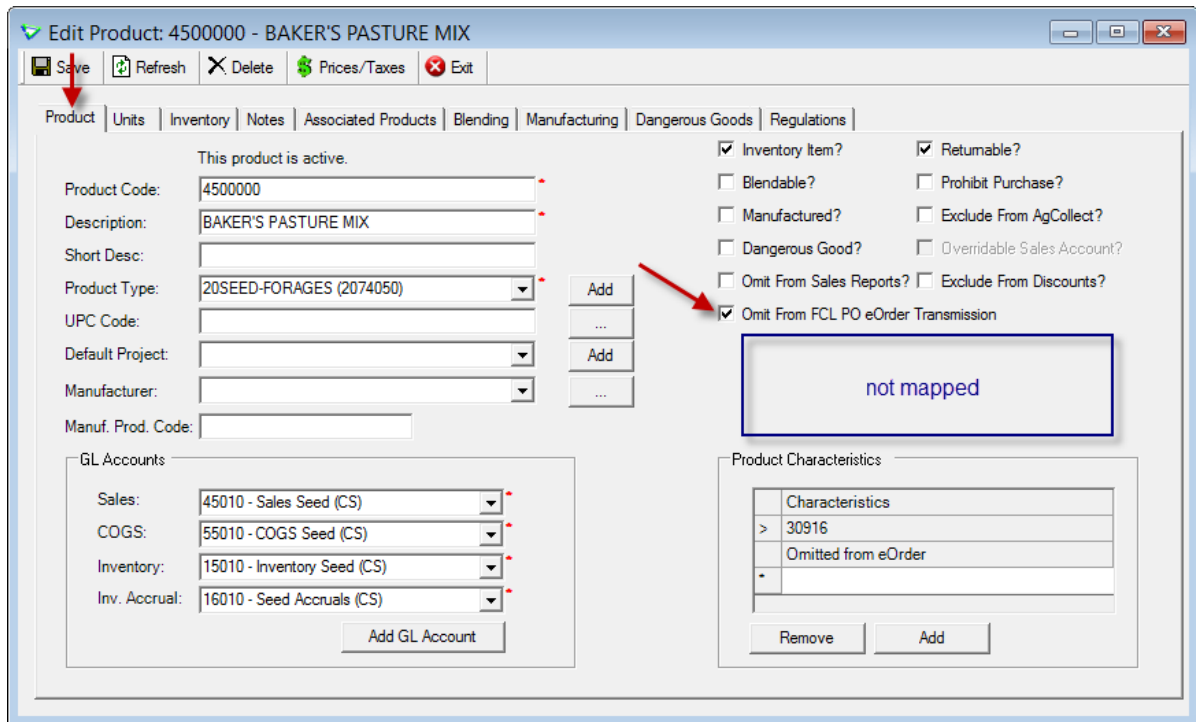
Edit Product: 4500000 - BAKER'S PASTURE MIX

Save | Refresh | Delete | Prices/Taxes | Exit

Product | Units | Inventory | Notes | Associated Products | Blending | Manufacturing | Dangerous Goods | Regulations

This product is active.

Product Code: 4500000 *
Description: BAKER'S PASTURE MIX *
Short Desc:
Product Type: 20SEED-FORAGES (2074050) * Add
UPC Code: ...
Default Project: Add
Manufacturer: ...
Manuf. Prod. Code:

GL Accounts
Sales: 45010 - Sales Seed (CS) *
COGS: 55010 - COGS Seed (CS) *
Inventory: 15010 - Inventory Seed (CS) *
Inv. Accrual: 16010 - Seed Accruals (CS) *
Add GL Account

Inventory Item?
Returnable?
Blendable?
Prohibit Purchase?
Manufactured?
Exclude From AgCollect?
Dangerous Good?
Overridable Sales Account?
Omit From Sales Reports?
Exclude From Discounts?
Omit From FCL PO eOrder Transmission

not mapped

Product Characteristics

| | Characteristics |
|---|---|
| > | 30916 |
| | Omitted from eOrder |
| * | |

Remove | Add